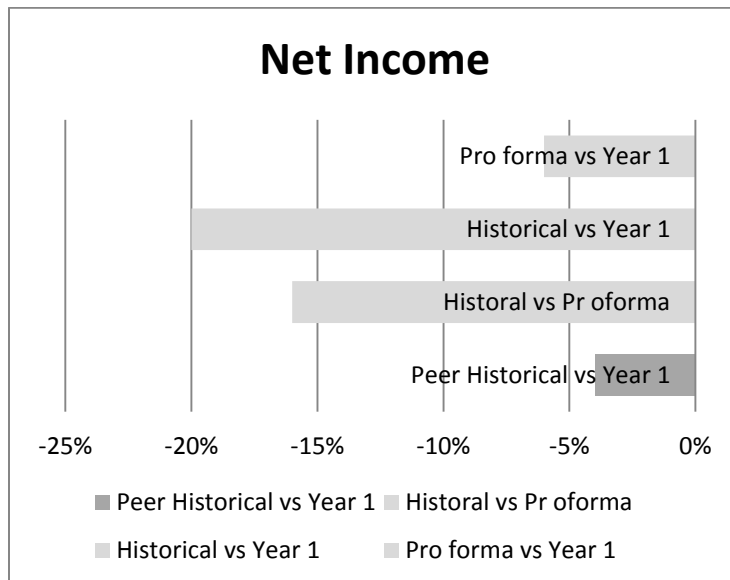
Net Income

Pro forma vs Year 1

Historical vs Year 1

Historal vs Pr oforma

Peer Historical vs Year 1

-25%
-20%
-15%
-10%
-5%
0%

Peer Historical vs Year 1
Historal vs Pr oforma
Historical vs Year 1
Pro forma vs Year 1